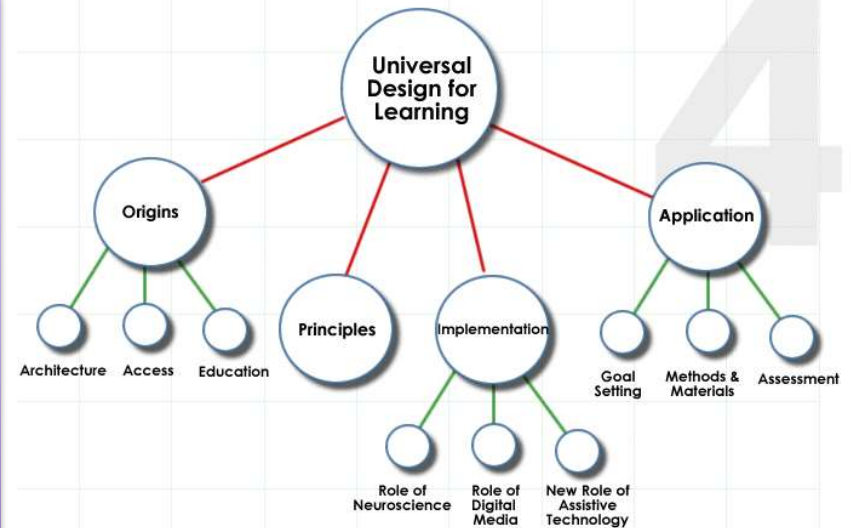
Universal Design for Learning

Origins

Architecture

Access

Education

Principles

Implementation

Role of Neuroscience

Role of Digital Media

New Role of Assistive Technology

Application

Goal Setting

Methods & Materials

Assessment

4